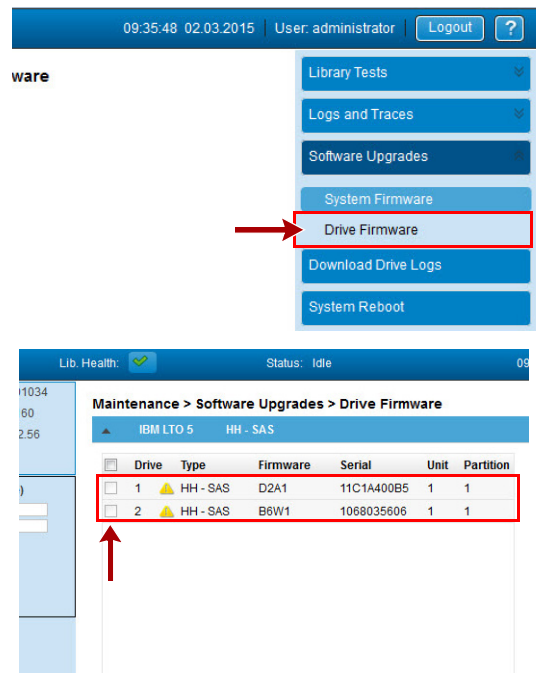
09:35:48 02.03.2015 | User: administrator Logout ?

ware

Library Tests

Logs and Traces

Software Upgrades

System Firmware

Drive Firmware

Download Drive Logs

System Reboot

Lib. Health: Status: Idle 09

)1034
60
2.56

)

Maintenance > Software Upgrades > Drive Firmware

IBM LTO 5 HH - SAS

| | Drive | Type | Firmware | Serial | Unit | Partition |
|---|---|---|---|---|---|---|
| | 1 | HH - SAS | D2A1 | 11C1A400B5 | 1 | 1 |
| | 2 | HH - SAS | B6W1 | 1068035606 | 1 | 1 |